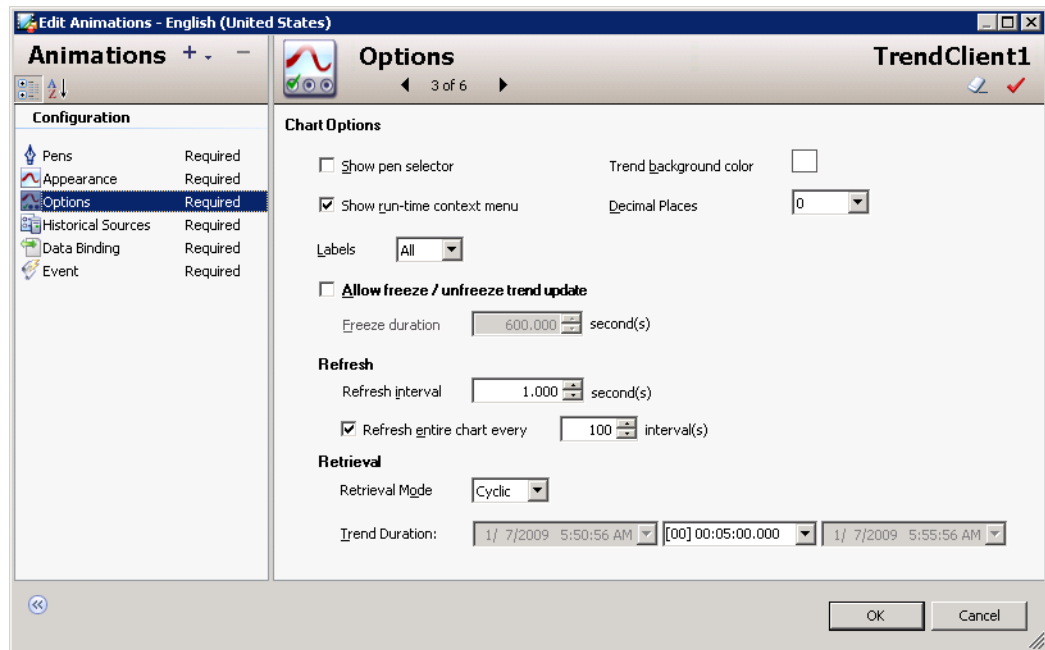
Edit Animations - English (United States)

Animations + -

Configuration

| | |
|---|---|
| Pens | Required |
| Appearance | Required |
| Options | Required |
| Historical Sources | Required |
| Data Binding | Required |
| Event | Required |

Options
3 of 6

TrendClient1

Chart Options

Show pen selector

Trend background color

Show run-time context menu

Decimal Places 0

Labels All

Allow freeze / unfreeze trend update

Freeze duration 600.000 second(s)

Refresh

Refresh interval 1.000 second(s)

Refresh entire chart every 100 interval(s)

Retrieval

Retrieval Mode Cyclic

Trend Duration: 1/ 7/2009 5:50:56 AM [00] 00:05:00.000 1/ 7/2009 5:55:56 AM

OK Cancel